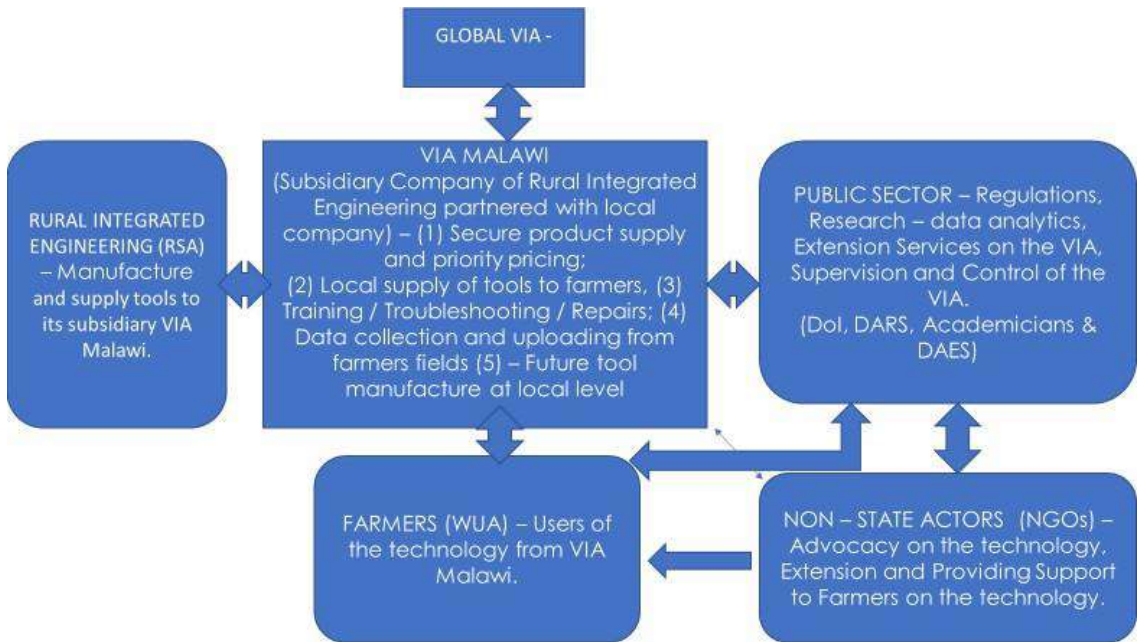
GLOBAL VIA -

RURAL INTEGRATED ENGINEERING (RSA) – Manufacture and supply tools to its subsidiary VIA Malawi.

VIA MALAWI
(Subsidiary Company of Rural Integrated Engineering partnered with local company) – (1) Secure product supply and priority pricing;
(2) Local supply of tools to farmers, (3) Training / Troubleshooting / Repairs; (4) Data collection and uploading from farmers fields (5) – Future tool manufacture at local level

PUBLIC SECTOR – Regulations, Research – data analytics, Extension Services on the VIA, Supervision and Control of the VIA.
(DoI, DARS, Academicians & DAES)

FARMERS (WUA) – Users of the technology from VIA Malawi.

NON – STATE ACTORS (NGOs) – Advocacy on the technology. Extension and Providing Support to Farmers on the technology.